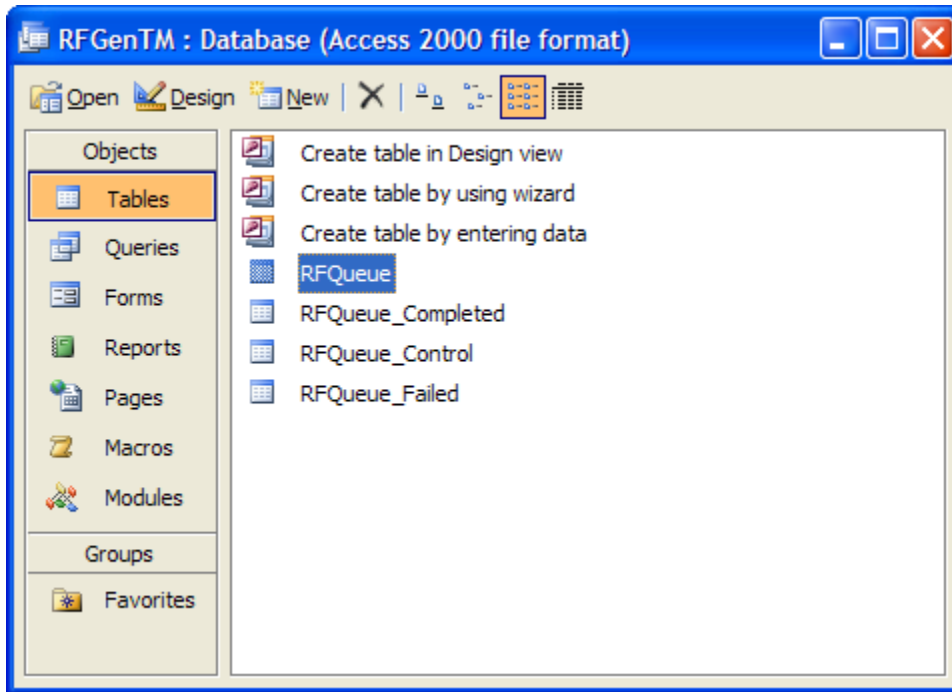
RFGenTM : Database (Access 2000 file format)

Open Design New

Objects
Tables
Queries
Forms
Reports
Pages
Macros
Modules
Groups
Favorites

Create table in Design view
Create table by using wizard
Create table by entering data
RFQueue
RFQueue_Completed
RFQueue_Control
RFQueue_Failed